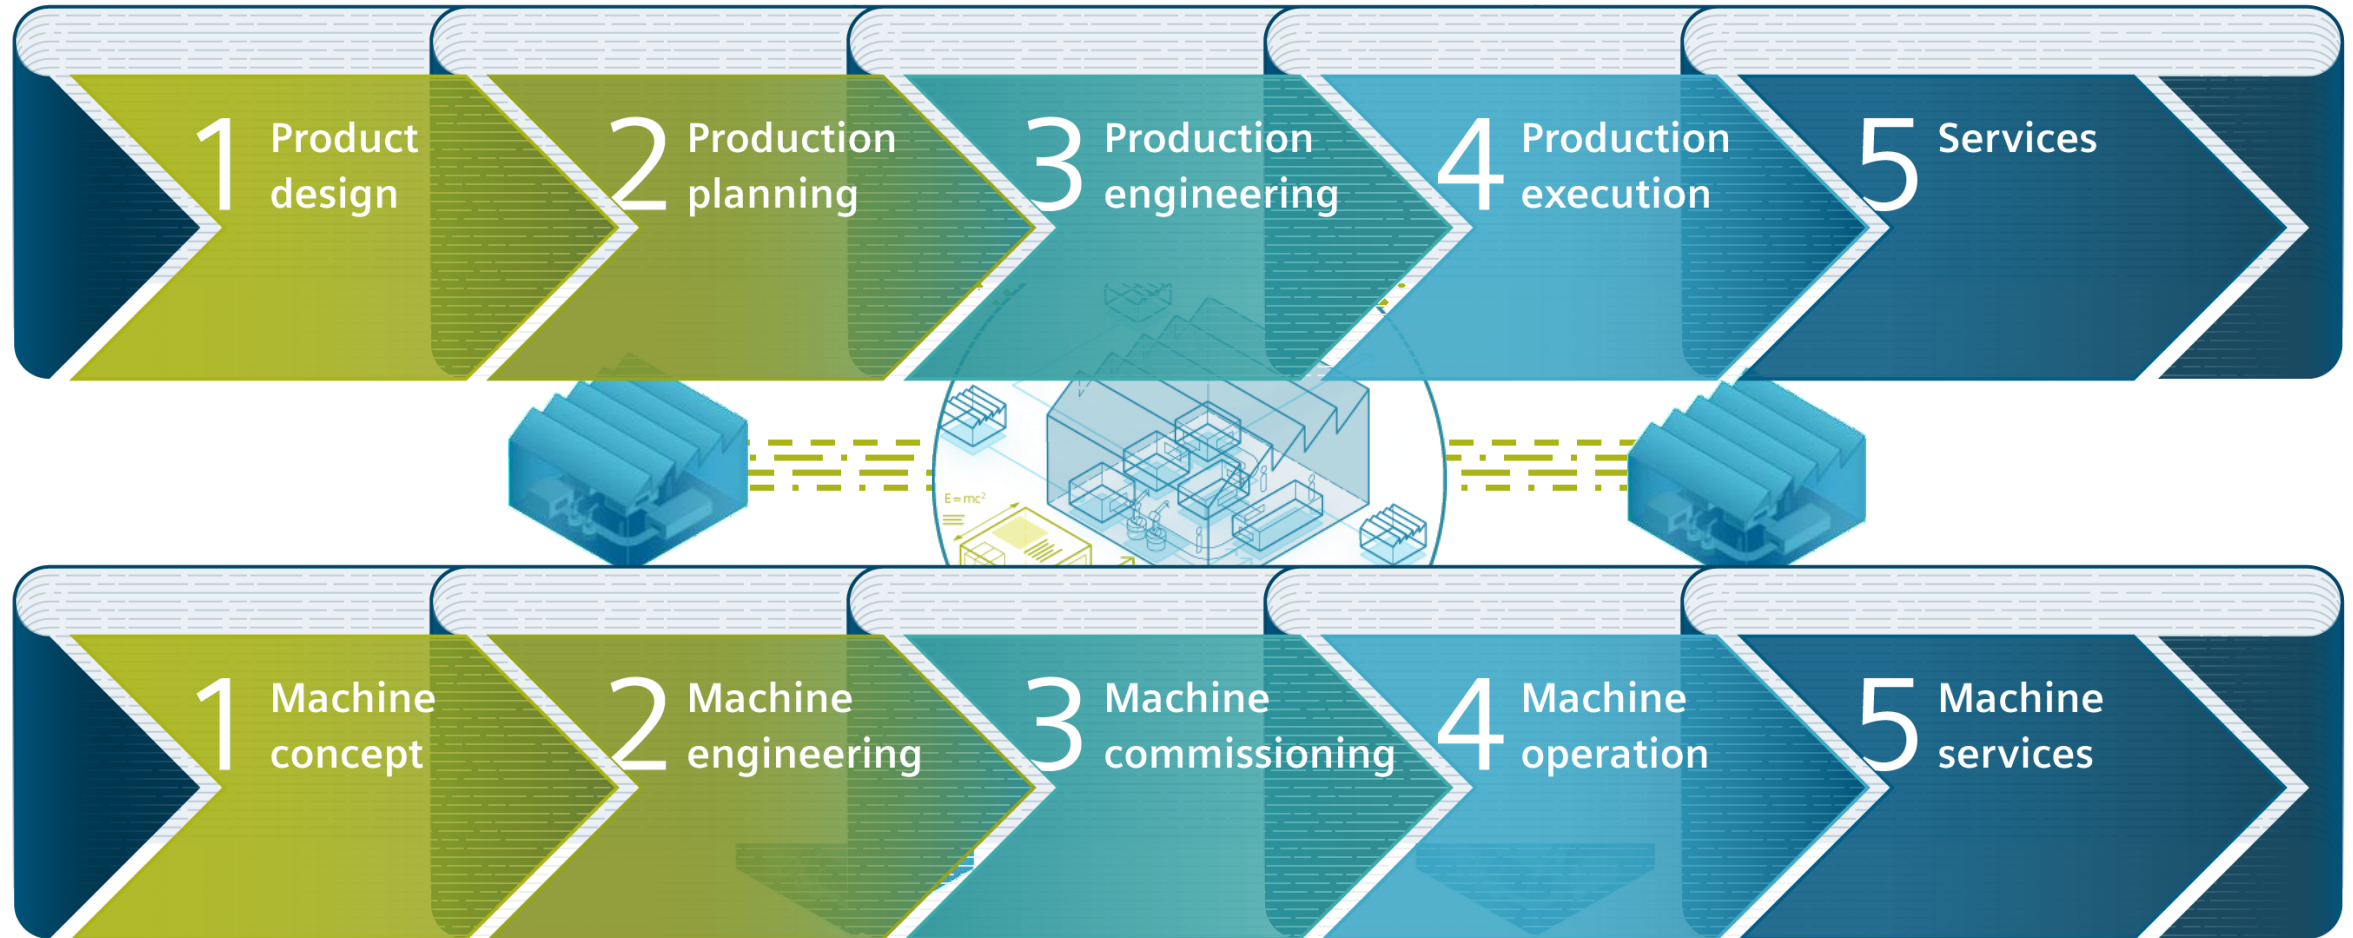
1 Product design

2 Production planning

3 Production engineering

4 Production execution

5 Services

E = mc²

1 Machine concept

2 Machine engineering

3 Machine commissioning

4 Machine operation

5 Machine services